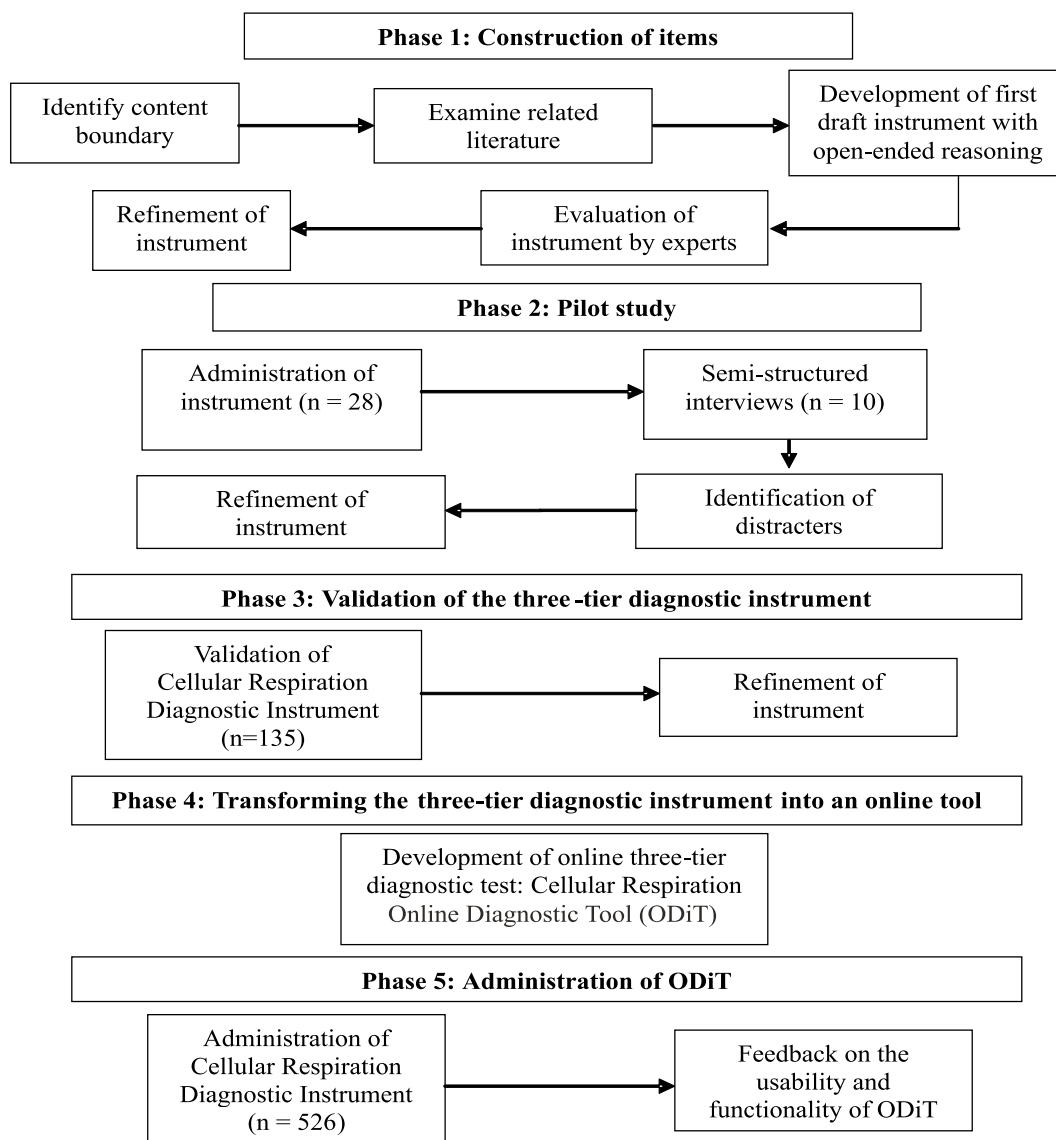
**Phase 1: Construction of items**

Identify content boundary

Examine related literature

Development of first draft instrument with open-ended reasoning

Evaluation of instrument by experts

Refinement of instrument

**Phase 2: Pilot study**

Administration of instrument (n = 28)

Semi-structured interviews (n = 10)

Identification of distracters

Refinement of instrument

**Phase 3: Validation of the three -tier diagnostic instrument**

Validation of Cellular Respiration Diagnostic Instrument (n=135)

Refinement of instrument

**Phase 4: Transforming the three-tier diagnostic instrument into an online tool**

Development of online three-tier diagnostic test: Cellular Respiration Online Diagnostic Tool (ODiT)

**Phase 5: Administration of ODiT**

Administration of Cellular Respiration Diagnostic Instrument (n = 526)

Feedback on the usability and functionality of ODiT